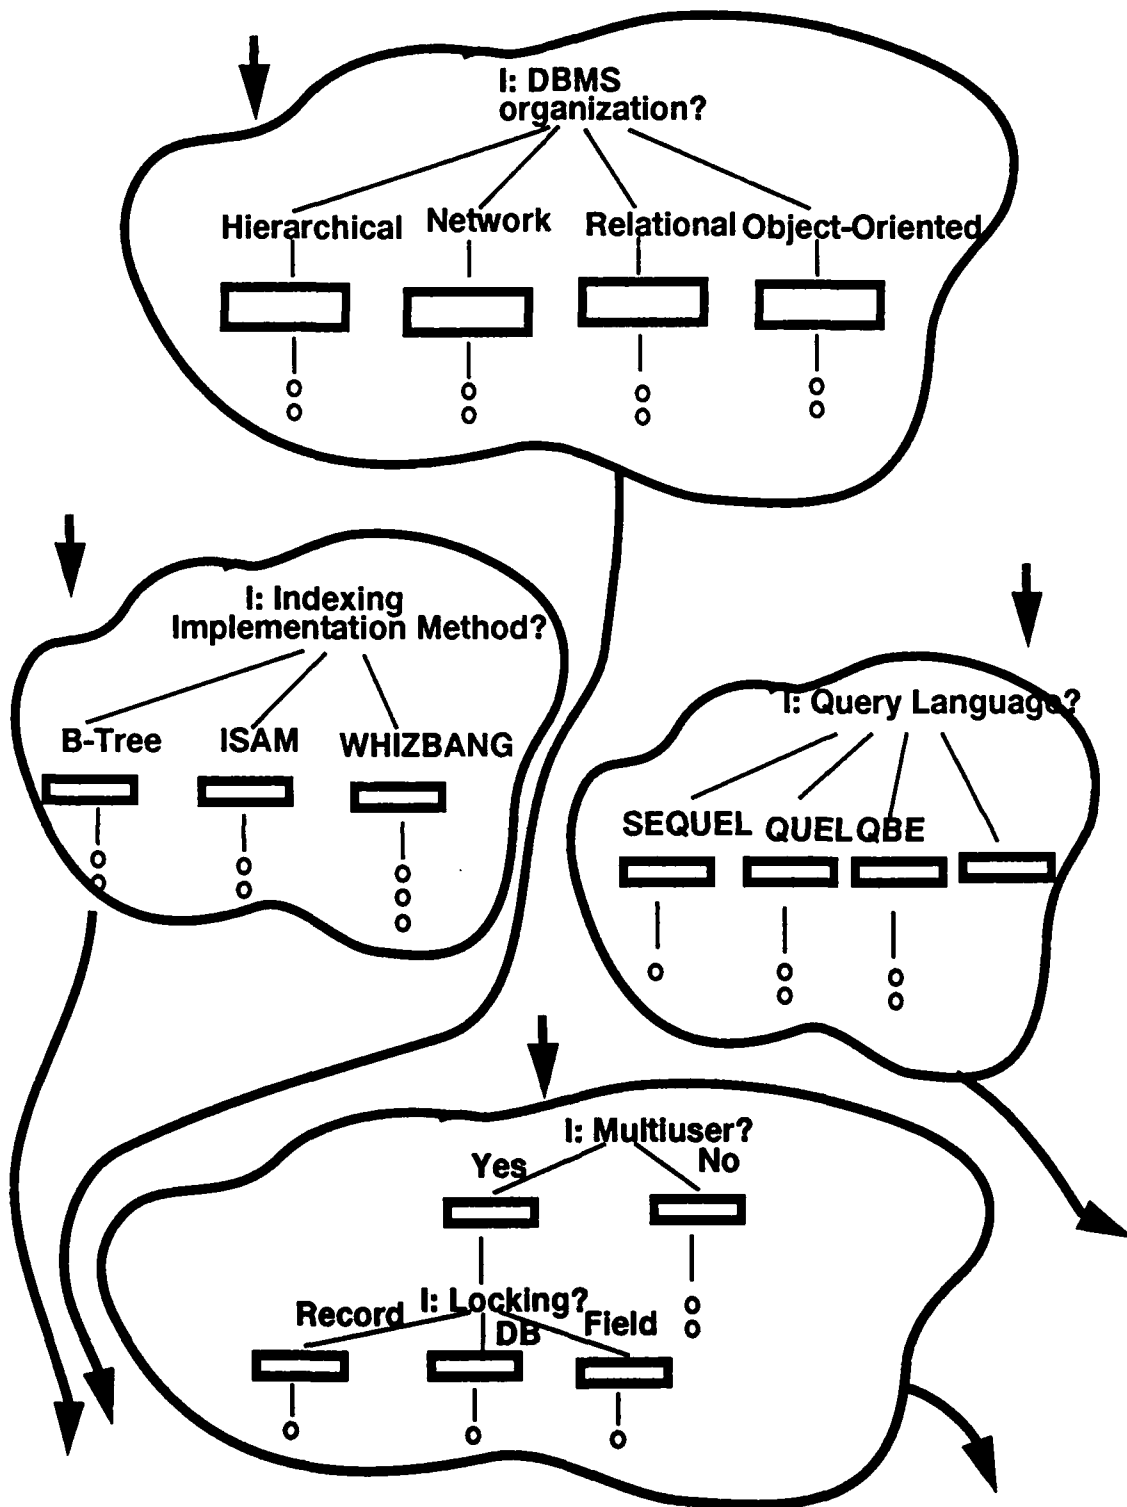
I: DBMS organization?

Hierarchical Network Relational Object-Oriented

I: Indexing Implementation Method?

B-Tree ISAM WHIZBANG

I: Query Language?

SEQUEL QUEL QBE

I: Multiuser?

Yes No

I: Locking?

Record DB Field